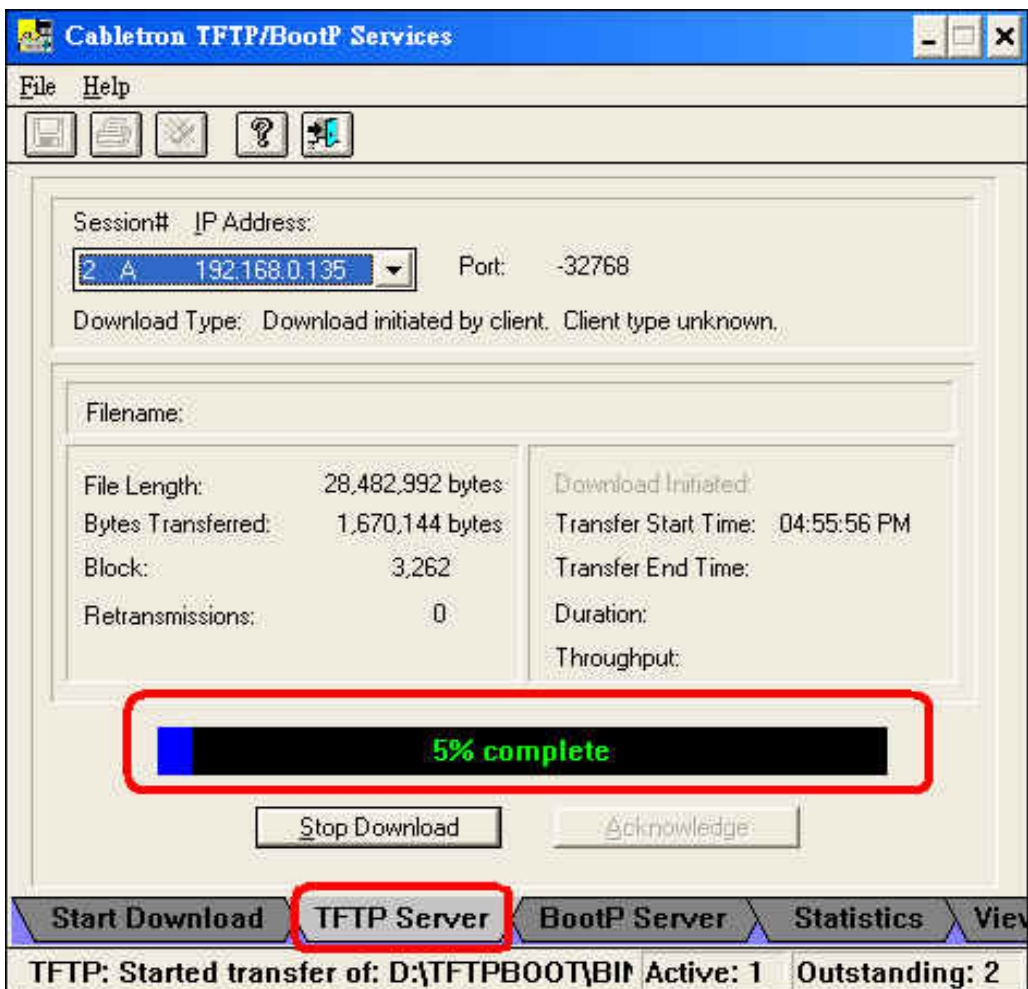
Cabletron TFTP/BootP Services

File Help

Session# IP Address:

2 A 192.168.0.135

Port: -32768

Download Type: Download initiated by client. Client type unknown.

Filename:

File Length: 28,482,992 bytes
Bytes Transferred: 1,670,144 bytes
Block: 3,262
Retransmissions: 0

Download Initiated:
Transfer Start Time: 04:55:56 PM
Transfer End Time:
Duration:
Throughput:

5% complete

Stop Download

Acknowledge

Start Download | TFTP Server | BootP Server | Statistics | Vie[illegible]

TFTP: Started transfer of: D:\TFTPBOOT\BI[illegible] | Active: 1 | Outstanding: 2